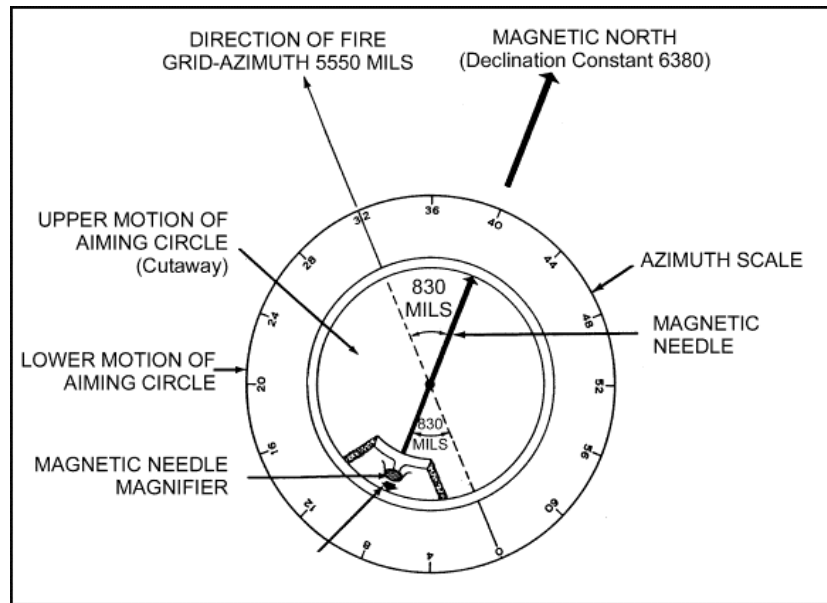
DIRECTION OF FIRE
GRID-AZIMUTH 5550 MILS

MAGNETIC NORTH
(Declination Constant 6380)

UPPER MOTION OF
AIMING CIRCLE
(Cutaway)

AZIMUTH SCALE

830
MILS

MAGNETIC
NEEDLE

LOWER MOTION OF
AIMING CIRCLE

830
MILS

MAGNETIC NEEDLE
MAGNIFIER

32
36
40
44
48
52
56
60
0
4
8
12
16
20
24
28